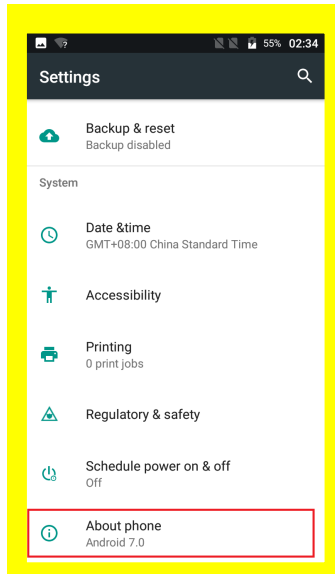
55% 02:34

Settings

Backup & reset
Backup disabled

System

Date &time
GMT+08:00 China Standard Time

Accessibility

Printing
0 print jobs

Regulatory & safety

Schedule power on & off
Off

About phone
Android 7.0